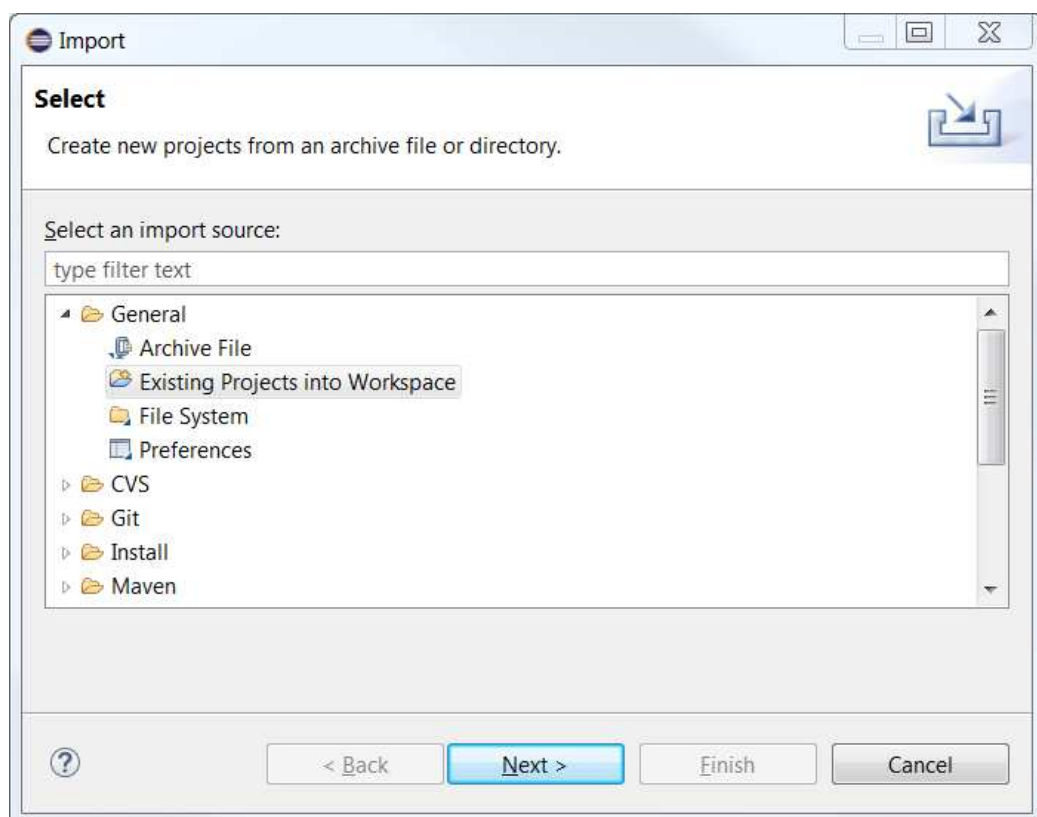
Import

Select

Create new projects from an archive file or directory.

Select an import source:

type filter text

General
Archive File
Existing Projects into Workspace
File System
Preferences
CVS
Git
Install
Maven

?

< Back

Next >

Finish

Cancel